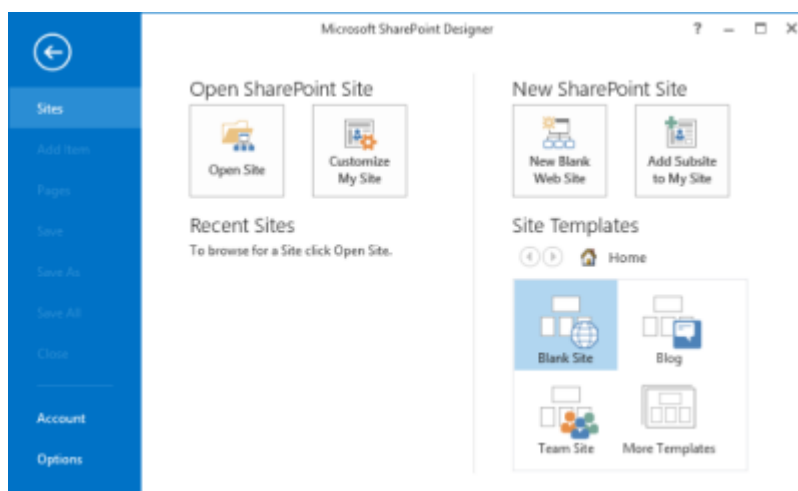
Microsoft SharePoint Designer

? – ☐ ×

Sites
Add Item
Pages
Save
Save As
Save All
Close
Account
Options

Open SharePoint Site

Open Site
Customize My Site

Recent Sites

To browse for a Site click Open Site.

New SharePoint Site

New Blank Web Site
Add Subsite to My Site

Site Templates

Home

Blank Site
Blog
Team Site
More Templates